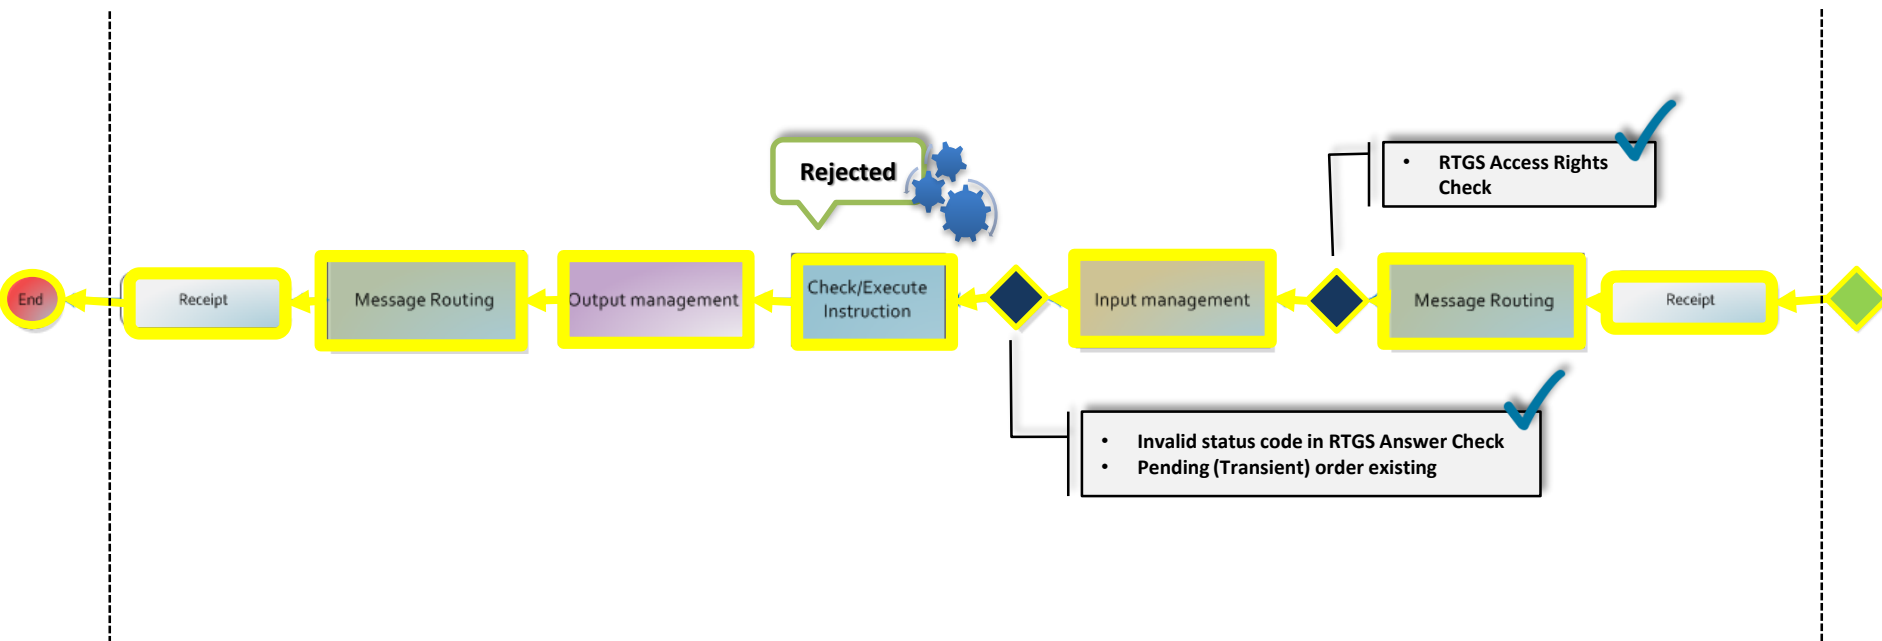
Rejected

• RTGS Access Rights Check

End

Receipt

Message Routing

Output management

Check/Execute Instruction

Input management

Message Routing

Receipt

• Invalid status code in RTGS Answer Check
• Pending (Transient) order existing